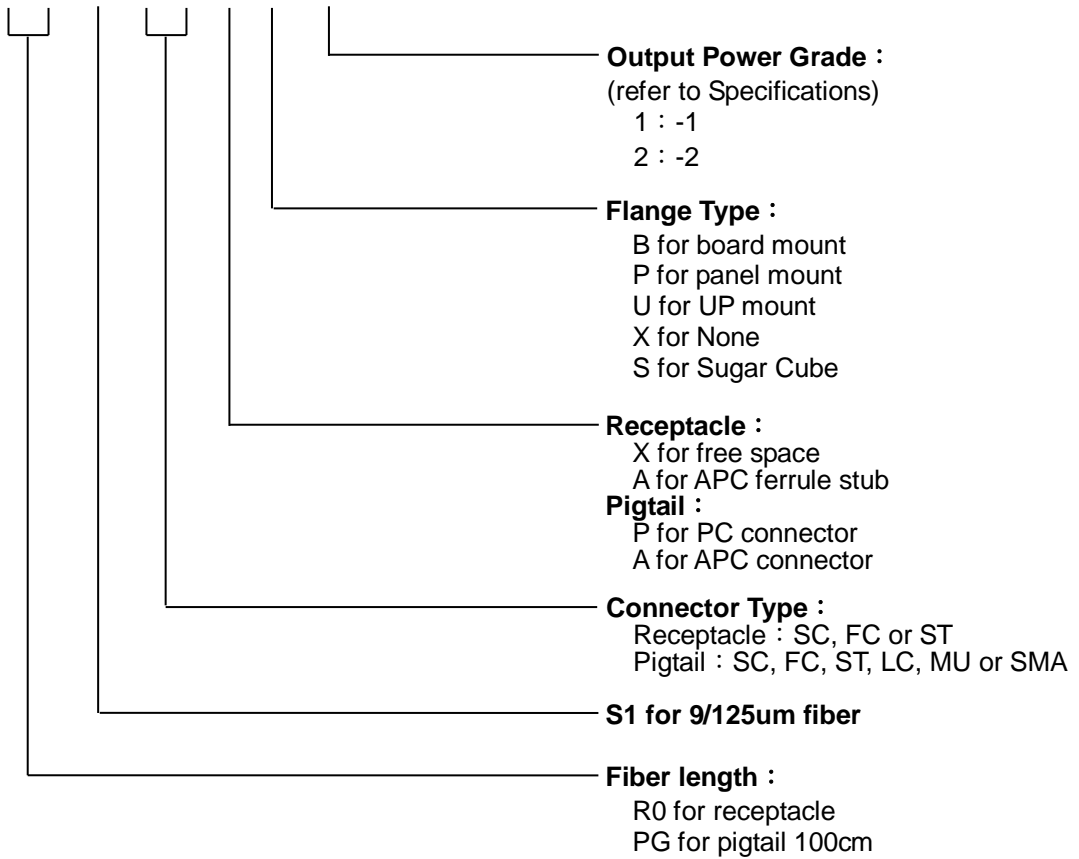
**Output Power Grade：**
(refer to Specifications)
1：-1
2：-2

**Flange Type：**
B for board mount
P for panel mount
U for UP mount
X for None
S for Sugar Cube

**Receptacle：**
X for free space
A for APC ferrule stub
**Pigtail：**
P for PC connector
A for APC connector

**Connector Type：**
Receptacle：SC, FC or ST
Pigtail：SC, FC, ST, LC, MU or SMA

**S1 for 9/125um fiber**

**Fiber length：**
R0 for receptacle
PG for pigtail 100cm